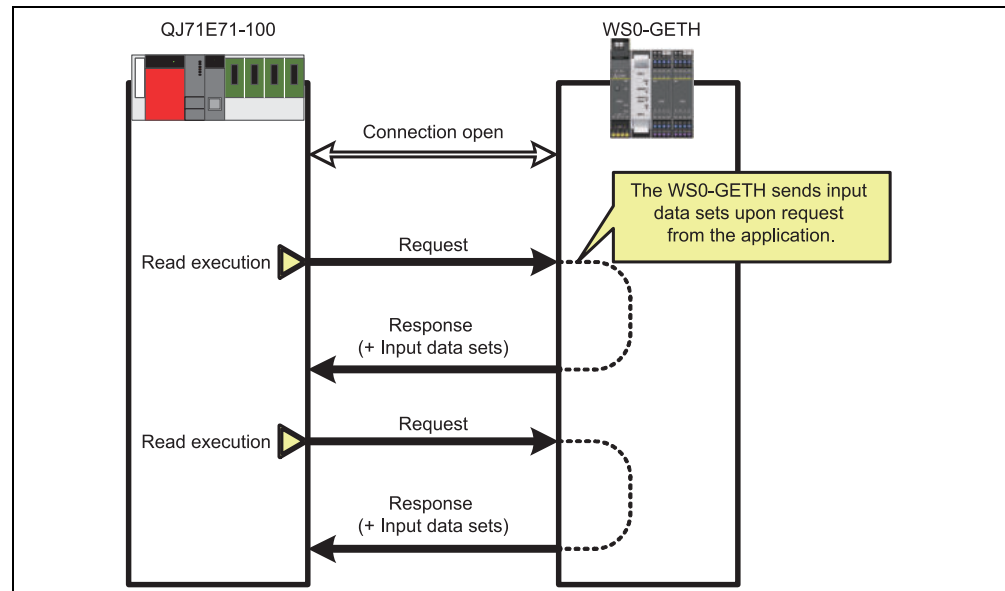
QJ71E71-100

WS0-GETH

Connection open

The WS0-GETH sends input data sets upon request from the application.

Read execution

Request

Response
(+ Input data sets)

Read execution

Request

Response
(+ Input data sets)